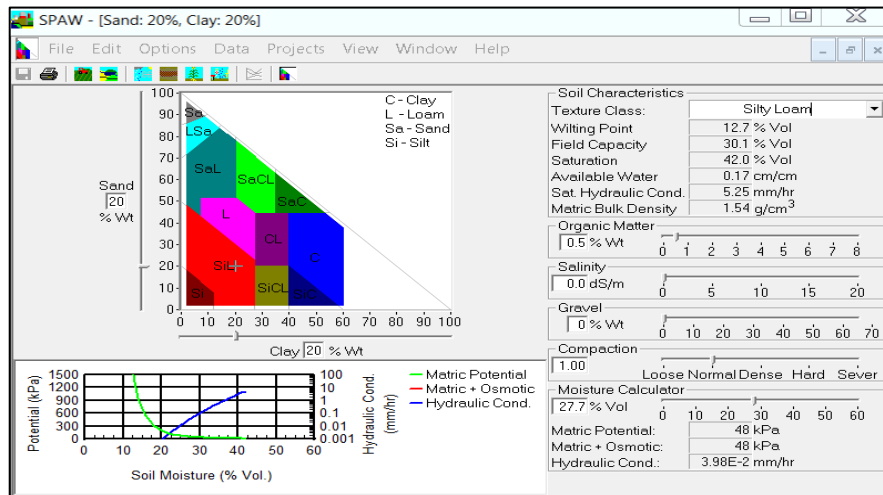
SPAW - [Sand: 20%, Clay: 20%]

File Edit Options Data Projects View Window Help

Sand
20
% Wt

100
90
80
70
60
50
40
30
20
10
0

Sa
LSa
SaL
SaCL
SaC
L
CL
C
SiL
SiCL
SiC
Si

0 10 20 30 40 50 60 70 80 90 100

Clay 20 % Wt

C - Clay
L - Loam
Sa - Sand
Si - Silt

Soil Characteristics
Texture Class: Silty Loam
Wilting Point 12.7 % Vol
Field Capacity 30.1 % Vol
Saturation 42.0 % Vol
Available Water 0.17 cm/cm
Sat. Hydraulic Cond. 5.25 mm/hr
Matric Bulk Density 1.54 g/cm$^3$

Organic Matter
0.5 % Wt
0 1 2 3 4 5 6 7 8

Salinity
0.0 dS/m
0 5 10 15 20

Gravel
0 % Wt
0 10 20 30 40 50 60 70

Compaction
1.00
Loose Normal Dense Hard Sever

Moisture Calculator
27.7 % Vol
0 10 20 30 40 50 60
Matric Potential: 48 kPa
Matric + Osmotic: 48 kPa
Hydraulic Cond.: 3.98E-2 mm/hr

Potential (kPa)
1500
1200
1000
800
600
400
200
0

100
10
1
0.1
0.01
0.001
Hydraulic Cond. (mm/hr)

0 10 20 30 40 50 60
Soil Moisture (% Vol.)

Matric Potential
Matric + Osmotic
Hydraulic Cond.